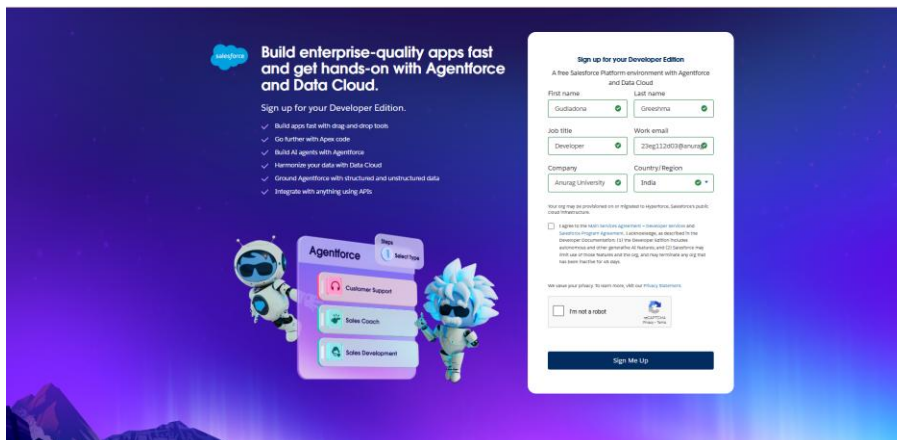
salesforce

Build enterprise-quality apps fast and get hands-on with Agentforce and Data Cloud.

Sign up for your Developer Edition.

Build apps fast with drag-and-drop tools
Go further with Apex code
Build AI agents with Agentforce
Harmonize your data with Data Cloud
Ground Agentforce with structured and unstructured data
Integrate with anything using APIs

Agentforce
Steps
Select Type
Customer Support
Sales Coach
Sales Development

Sign up for your Developer Edition
A free Salesforce Platform environment with Agentforce and Data Cloud

First name
Gudladona
Last name
Greeshma
Job title
Developer
Work email
23eg112d03@anura
Company
Anurag University
Country/Region
India

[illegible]

I agree to the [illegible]

We value your privacy. To learn more, visit our Privacy Statement.

I'm not a robot
reCAPTCHA
Privacy - Terms

Sign Me Up